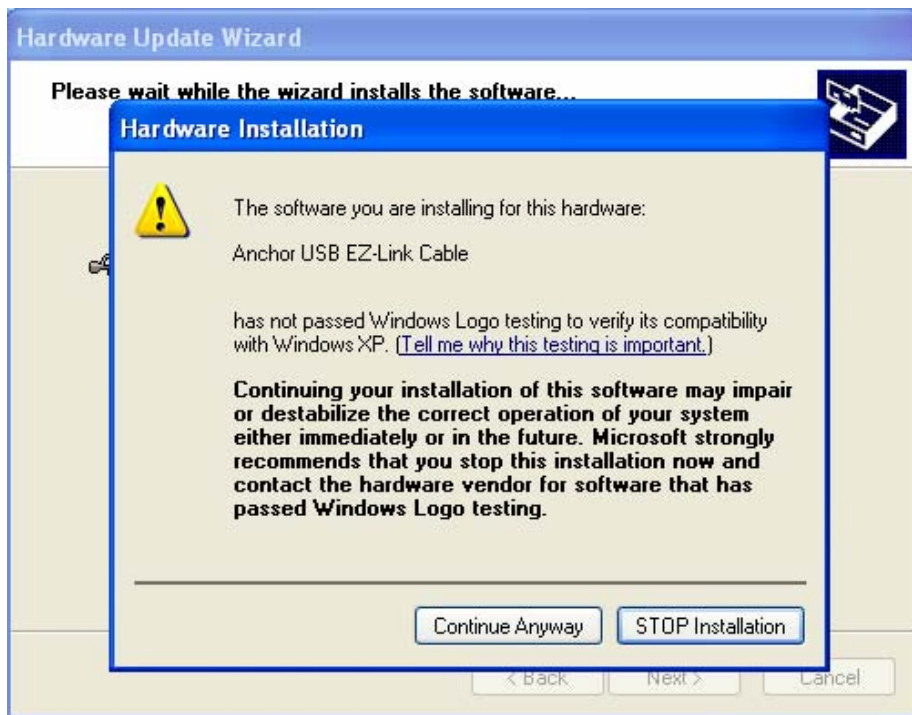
Hardware Update Wizard

Please wait while the wizard installs the software...

Hardware Installation

The software you are installing for this hardware:

Anchor USB EZ-Link Cable

has not passed Windows Logo testing to verify its compatibility with Windows XP. (Tell me why this testing is important.)

Continuing your installation of this software may impair or destabilize the correct operation of your system either immediately or in the future. Microsoft strongly recommends that you stop this installation now and contact the hardware vendor for software that has passed Windows Logo testing.

Continue Anyway

STOP Installation

< Back

Next >

Cancel